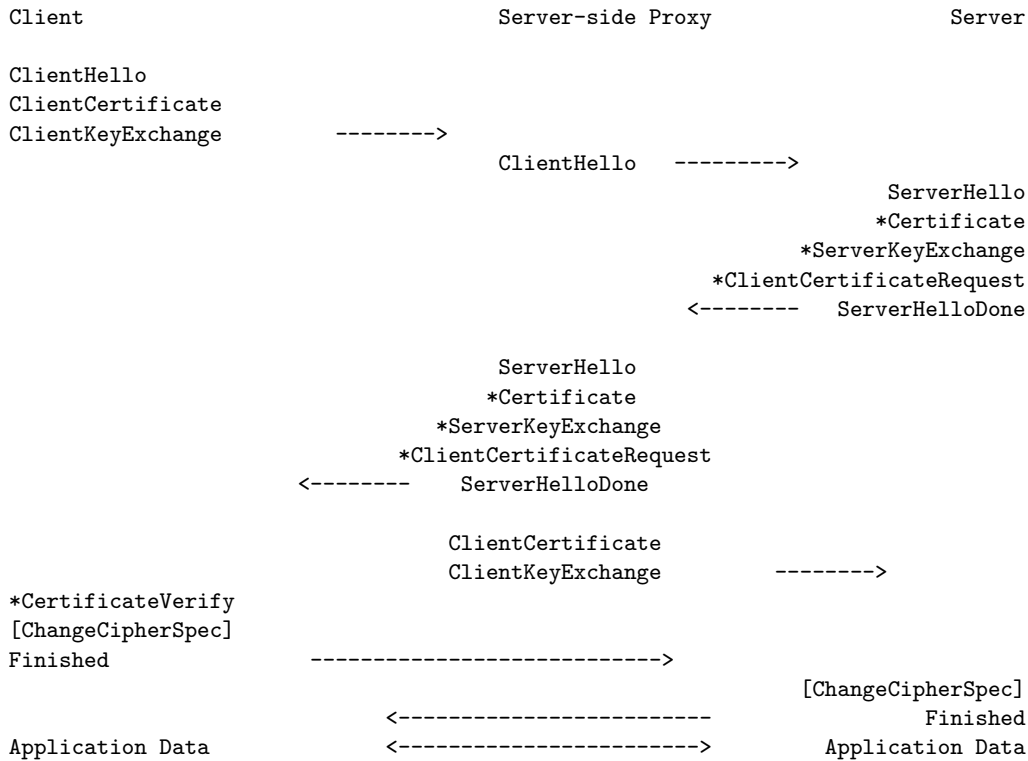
Client Server-side Proxy Server

ClientHello
ClientCertificate
ClientKeyExchange -------->

ClientHello --------->

ServerHello
*Certificate
*ServerKeyExchange
*ClientCertificateRequest
<-------- ServerHelloDone

ServerHello
*Certificate
*ServerKeyExchange
*ClientCertificateRequest
<-------- ServerHelloDone

ClientCertificate
ClientKeyExchange -------->

*CertificateVerify
[ChangeCipherSpec]
Finished --------------------------->

[ChangeCipherSpec]
<------------------------- Finished

Application Data <------------------------> Application Data